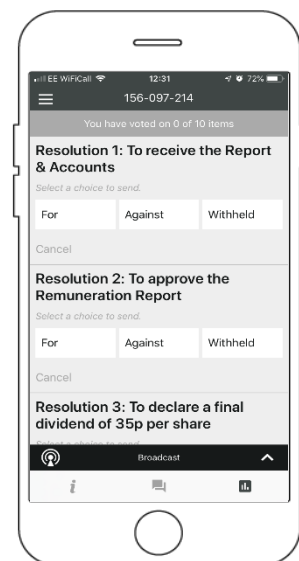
EE WiFiCall 12:31 72%

156-097-214

You have voted on 0 of 10 items

Resolution 1: To receive the Report & Accounts

Select a choice to send.

For Against Withheld

Cancel

Resolution 2: To approve the Remuneration Report

Select a choice to send.

For Against Withheld

Cancel

Resolution 3: To declare a final dividend of 35p per share

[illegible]

Broadcast

i